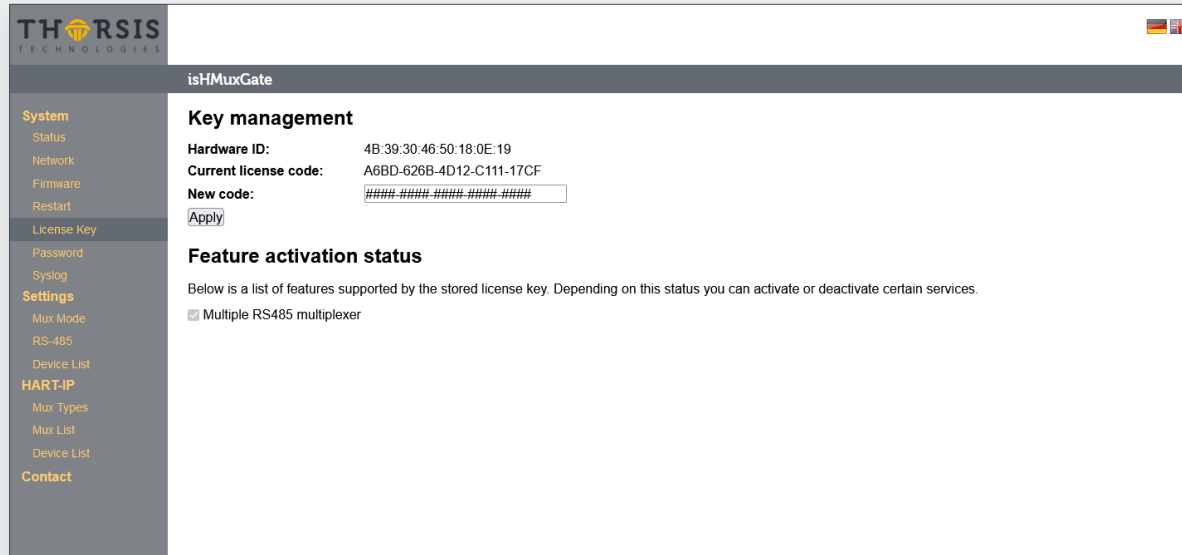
THORSIS
TECHNOLOGIES

isHMuxGate

System
Status
Network
Firmware
Restart
License Key
Password
Syslog
Settings
Mux Mode
RS-485
Device List
HART-IP
Mux Types
Mux List
Device List
Contact

Key management

| Hardware ID: | 4B:39:30:46:50:18:0E:19 |
|---|---|
| Current license code: | A6BD-626B-4D12-C111-17CF |
| New code: | ####-####-####-####-#### |

Apply

Feature activation status

Below is a list of features supported by the stored license key. Depending on this status you can activate or deactivate certain services.

Multiple RS485 multiplexer